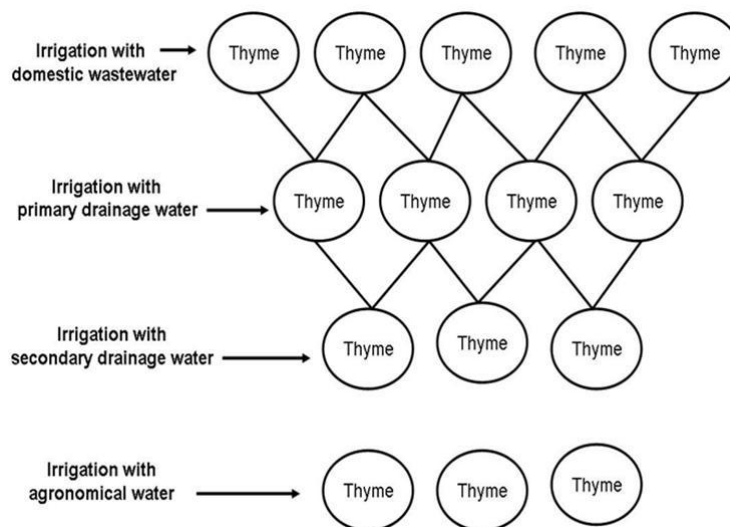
Irrigation with domestic wastewater

Thyme Thyme Thyme Thyme Thyme

Irrigation with primary drainage water

Thyme Thyme Thyme Thyme

Irrigation with secondary drainage water

Thyme Thyme Thyme

Irrigation with agronomical water

Thyme Thyme Thyme